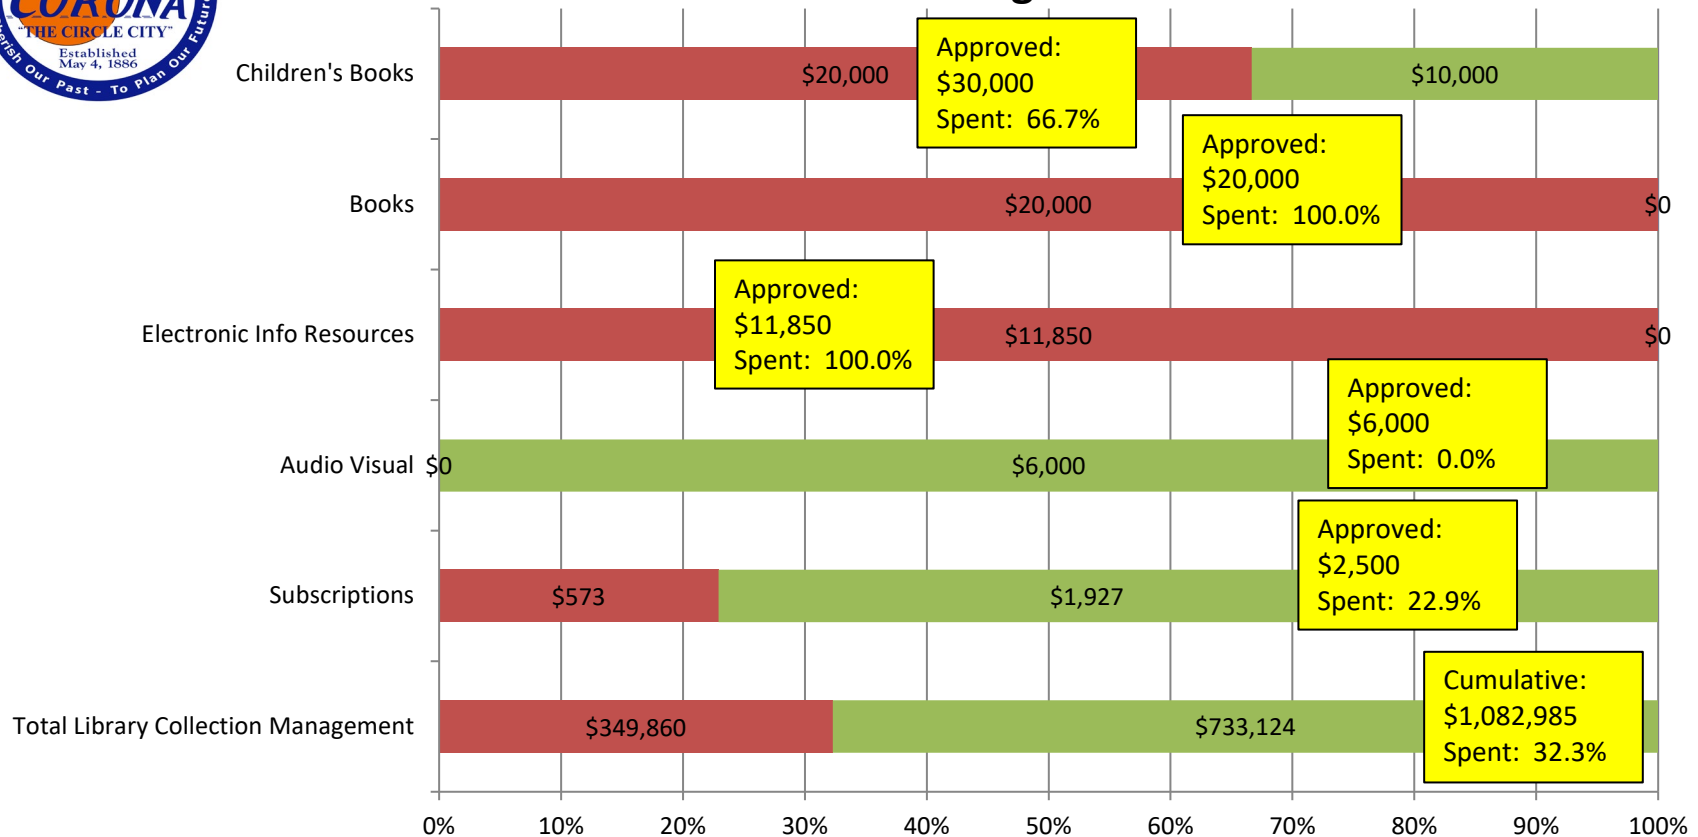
CORONA
"THE CIRCLE CITY"
Established May 4, 1886
Cherish Our Past - To Plan Our Future

Children's Books
$20,000
Approved: $30,000 Spent: 66.7%
$10,000

Books
$20,000
Approved: $20,000 Spent: 100.0%
$0

Electronic Info Resources
Approved: $11,850 Spent: 100.0%
$11,850
$0

Audio Visual
$0
$6,000
Approved: $6,000 Spent: 0.0%

Subscriptions
$573
$1,927
Approved: $2,500 Spent: 22.9%

Total Library Collection Management
$349,860
$733,124
Cumulative: $1,082,985 Spent: 32.3%

0% 10% 20% 30% 40% 50% 60% 70% 80% 90% 100%